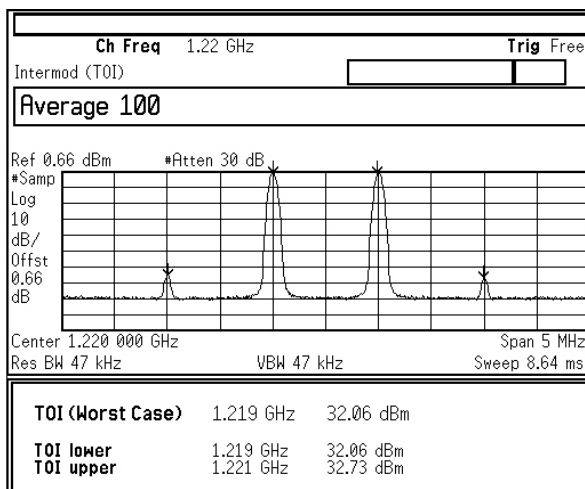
Ch Freq 1.22 GHz
Trig Free
Intermod (TOI)
Average 100

Ref 0.66 dBm #Atten 30 dB
#Samp
Log
10
dB/
Offst
0.66
dB

Center 1.220 000 GHz
Span 5 MHz
Res BW 47 kHz
VBW 47 kHz
Sweep 8.64 ms

TOI (Worst Case) 1.219 GHz 32.06 dBm

TOI lower 1.219 GHz 32.06 dBm
TOI upper 1.221 GHz 32.73 dBm